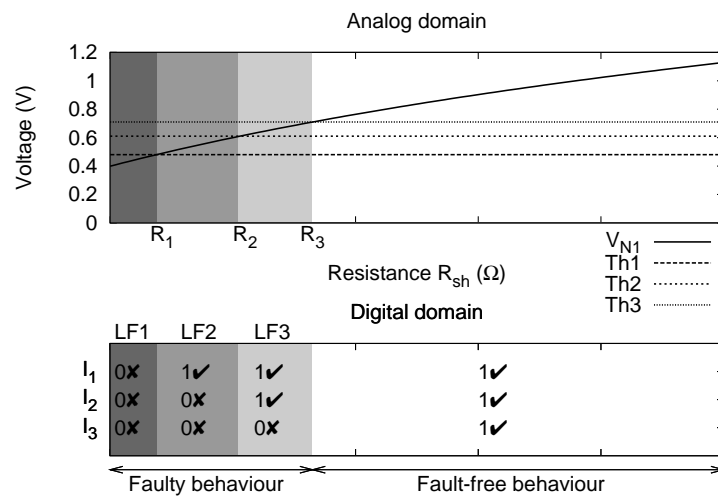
Analog domain

Voltage (V)

1.2
1
0.8
0.6
0.4
0.2
0

$R_1$ $R_2$ $R_3$

Resistance $R_{sh}$ ($\Omega$)

$V_{N1}$
Th1
Th2
Th3

Digital domain

| | LF1 | LF2 | LF3 | |
|---|---|---|---|---|
| $I_1$ | 0✘ | 1✔ | 1✔ | 1✔ |
| $I_2$ | 0✘ | 0✘ | 1✔ | 1✔ |
| $I_3$ | 0✘ | 0✘ | 0✘ | 1✔ |

Faulty behaviour

Fault-free behaviour